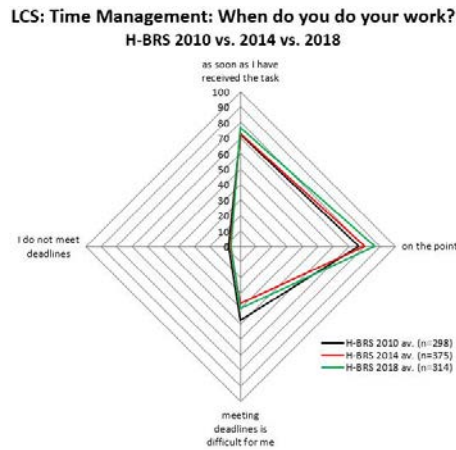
LCS: Time Management: When do you do your work?
H-BRS 2010 vs. 2014 vs. 2018

as soon as I have received the task

100
90
80
70
60
50
40
30
20
10
0

I do not meet deadlines

on the point

meeting deadlines is difficult for me

H-BRS 2010 av. (n=298)
H-BRS 2014 av. (n=375)
H-BRS 2018 av. (n=314)